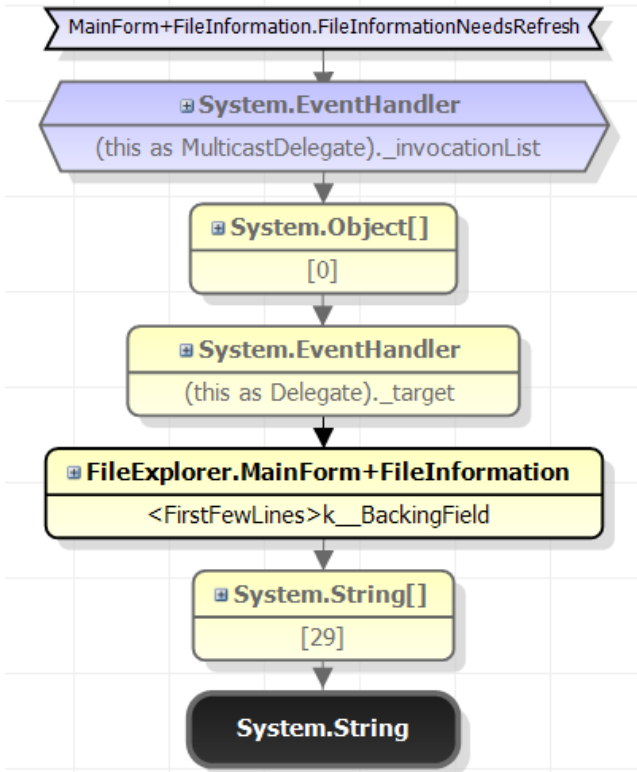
MainForm+FileInformation.FileInformationNeedsRefresh

System.EventHandler
(this as MulticastDelegate)._invocationList

System.Object[]
[0]

System.EventHandler
(this as Delegate)._target

FileExplorer.MainForm+FileInformation
<FirstFewLines>k__BackingField

System.String[]
[29]

System.String